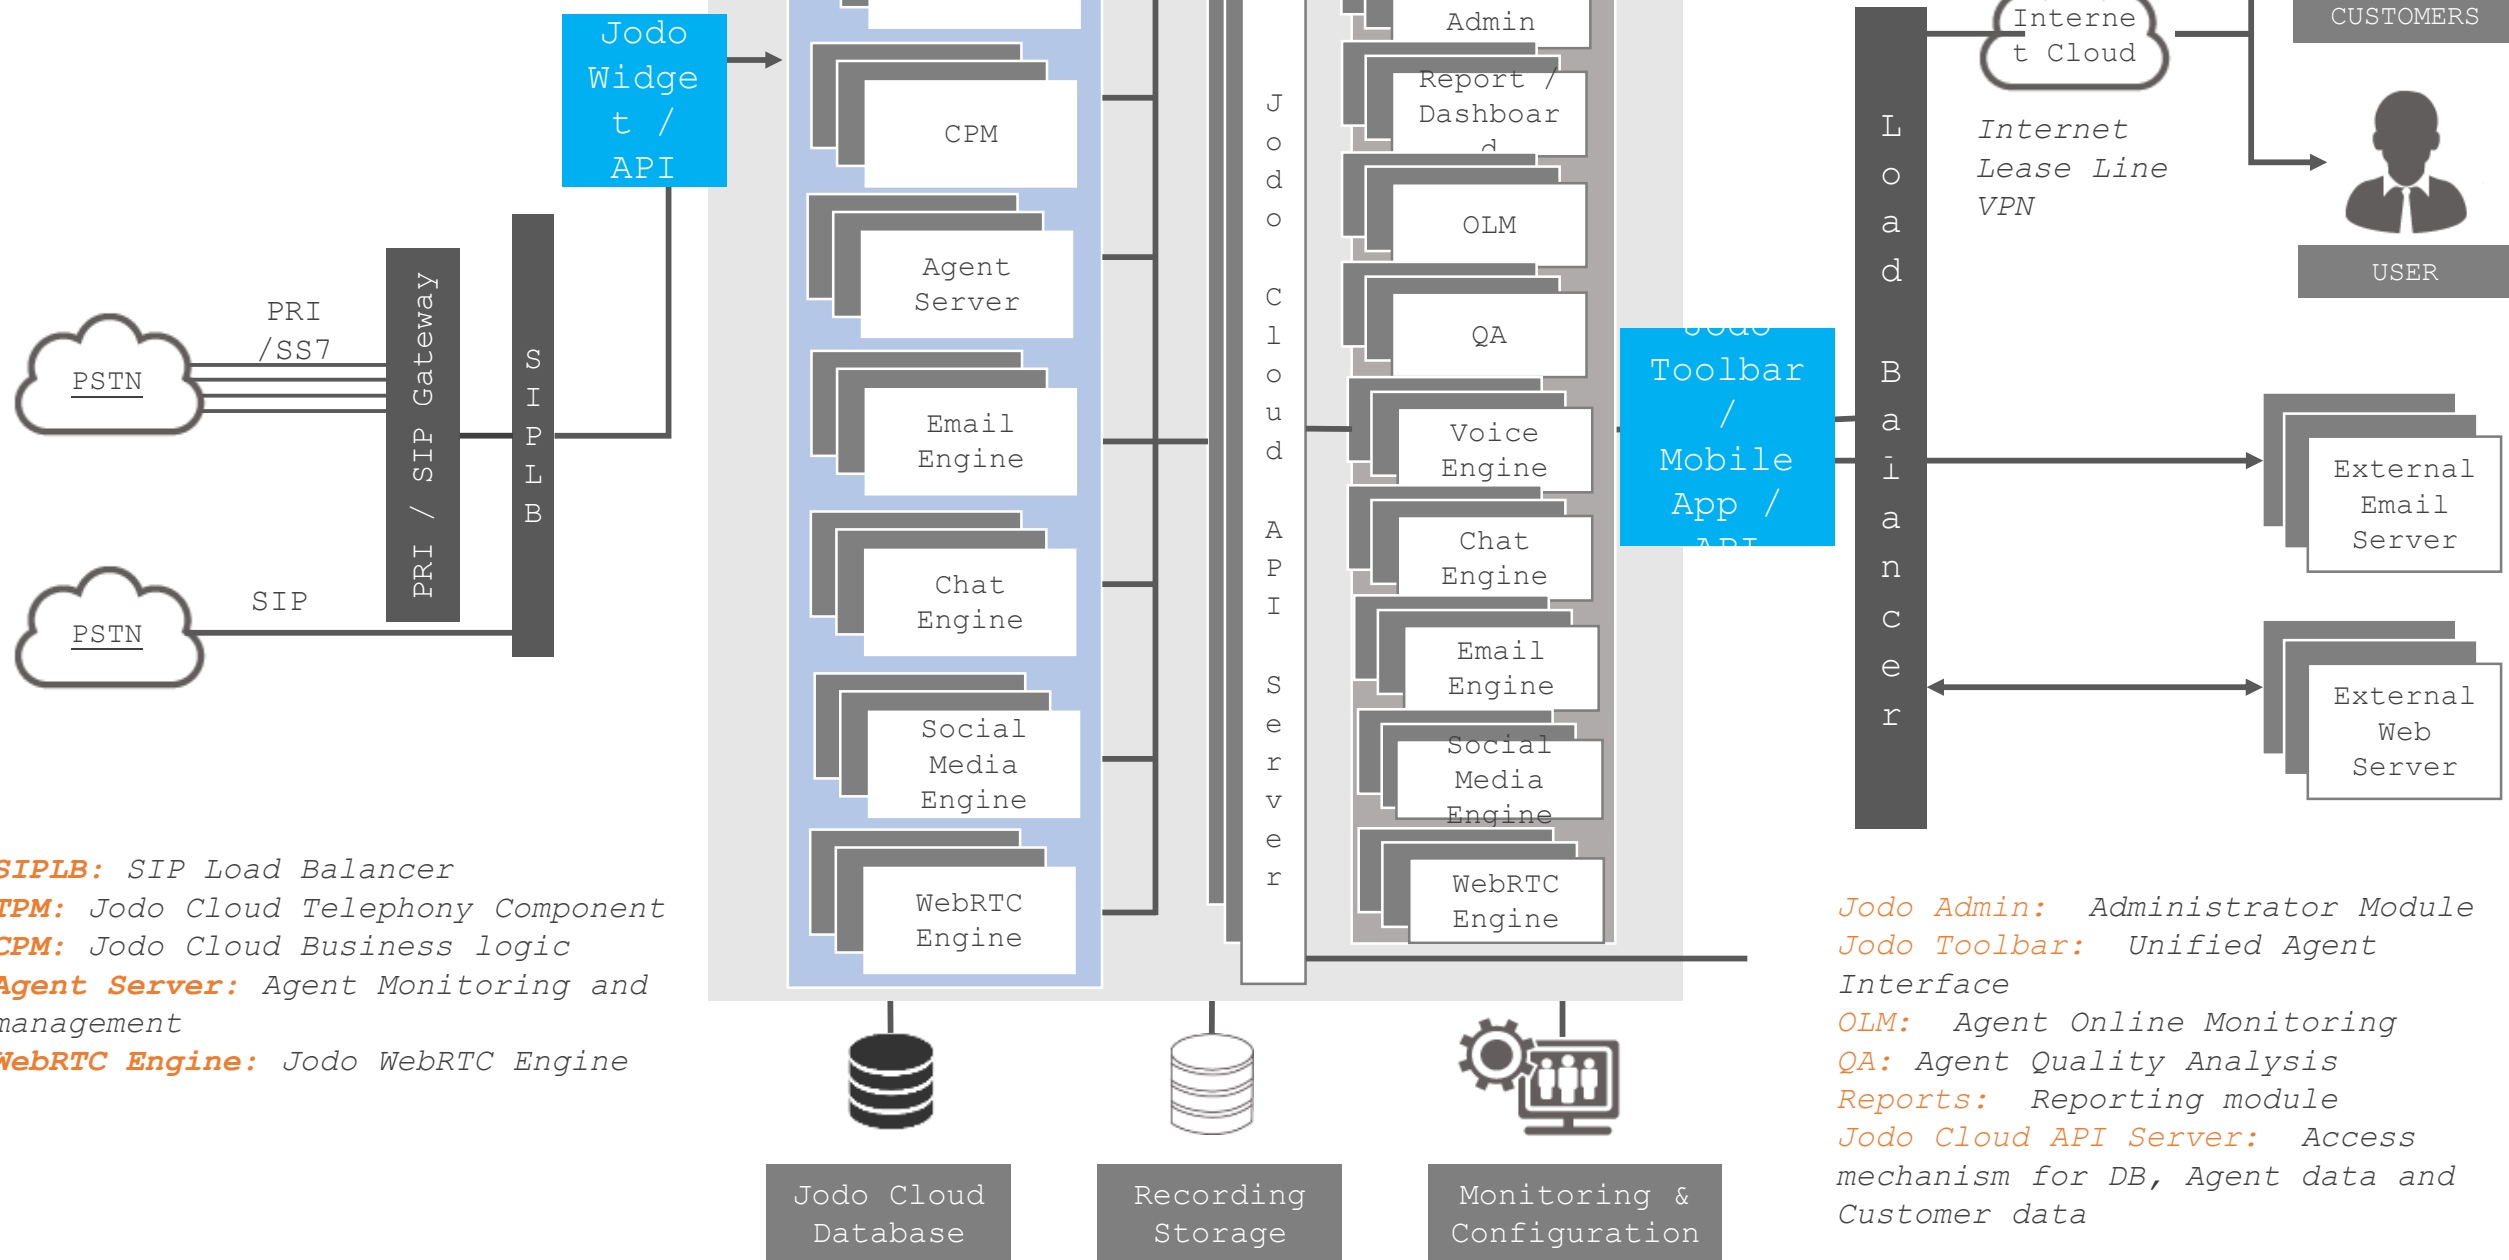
Jodo Widget / API

PRI /SS7

PSTN

PRI / SIP Gateway

SIPLB

SIP

PSTN

CPM

Agent Server

Email Engine

Chat Engine

Social Media Engine

WebRTC Engine

Jodo Cloud API Server

Admin

Report / Dashboard

OLM

QA

Voice Engine

Chat Engine

Email Engine

Social Media Engine

WebRTC Engine

Jodo Toolbar / Mobile App / API

Load Balancer

Internet Cloud

CUSTOMERS

USER

Internet Lease Line VPN

External Email Server

External Web Server

SIPLB: SIP Load Balancer
TPM: Jodo Cloud Telephony Component
CPM: Jodo Cloud Business logic
Agent Server: Agent Monitoring and management
WebRTC Engine: Jodo WebRTC Engine

Jodo Cloud Database

Recording Storage

Monitoring & Configuration

Jodo Admin: Administrator Module
Jodo Toolbar: Unified Agent Interface
OLM: Agent Online Monitoring
QA: Agent Quality Analysis
Reports: Reporting module
Jodo Cloud API Server: Access mechanism for DB, Agent data and Customer data